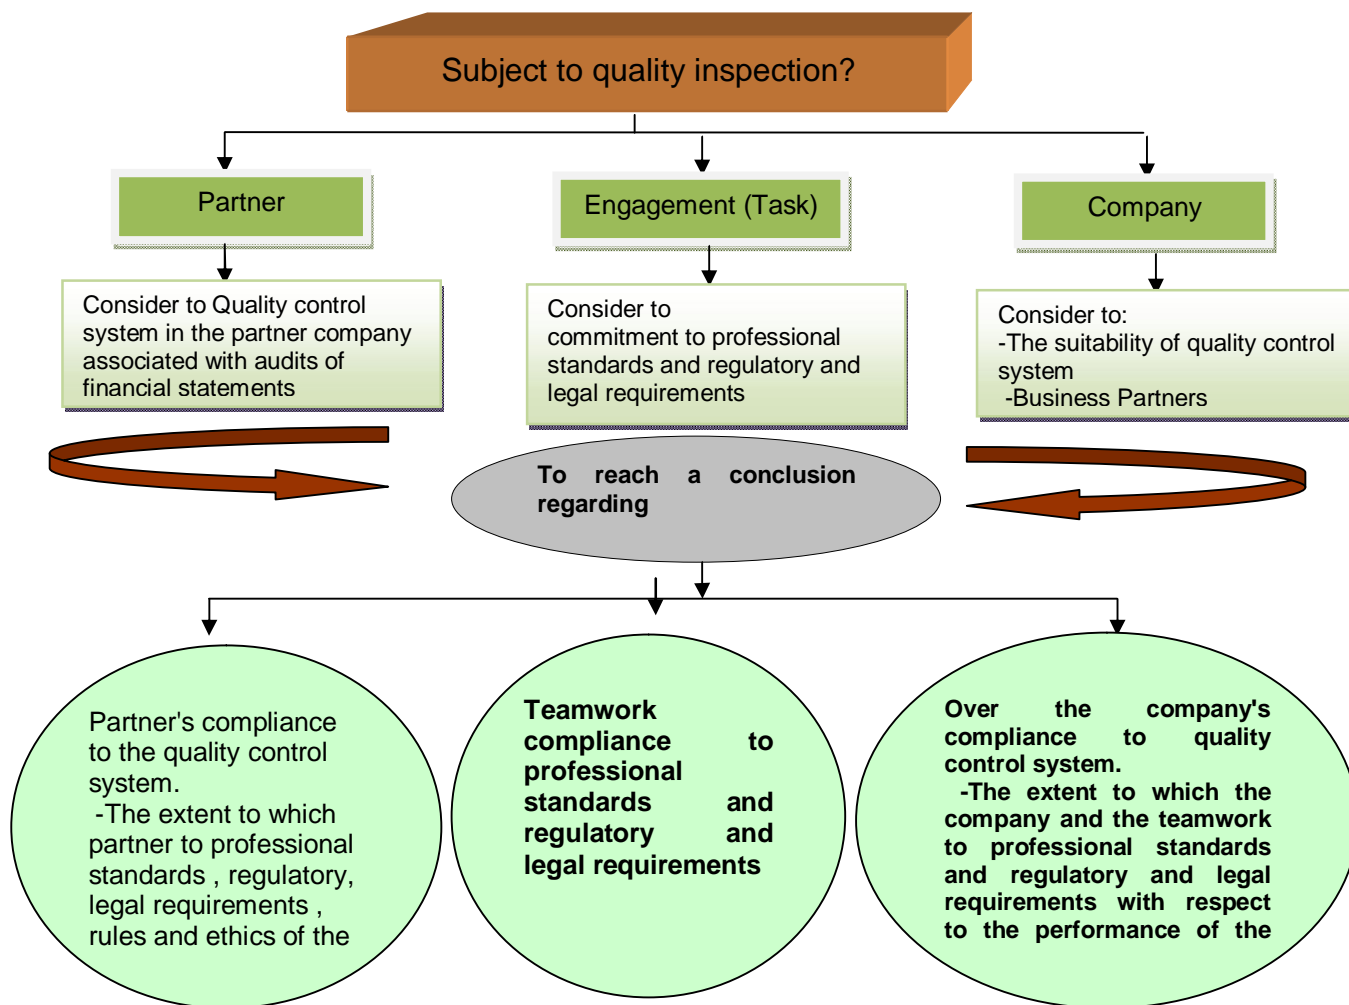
Subject to quality inspection?

Partner

Engagement (Task)

Company

Consider to Quality control system in the partner company associated with audits of financial statements

Consider to commitment to professional standards and regulatory and legal requirements

Consider to:
-The suitability of quality control system
-Business Partners

To reach a conclusion regarding

Partner's compliance to the quality control system.
-The extent to which partner to professional standards , regulatory, legal requirements , rules and ethics of the

Teamwork compliance to professional standards and regulatory and legal requirements

Over the company's compliance to quality control system.
-The extent to which the company and the teamwork to professional standards and regulatory and legal requirements with respect to the performance of the